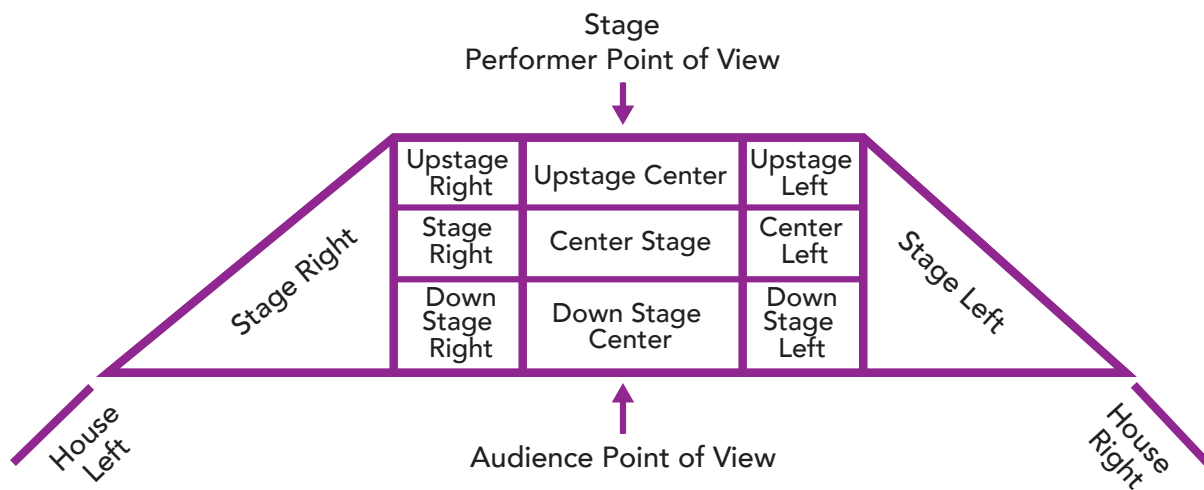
Stage
Performer Point of View

Stage Right

| Upstage Right | Upstage Center | Upstage Left |
|---|---|---|
| Stage Right | Center Stage | Center Left |
| Down Stage Right | Down Stage Center | Down Stage Left |

Stage Left

House Left

Audience Point of View

House Right